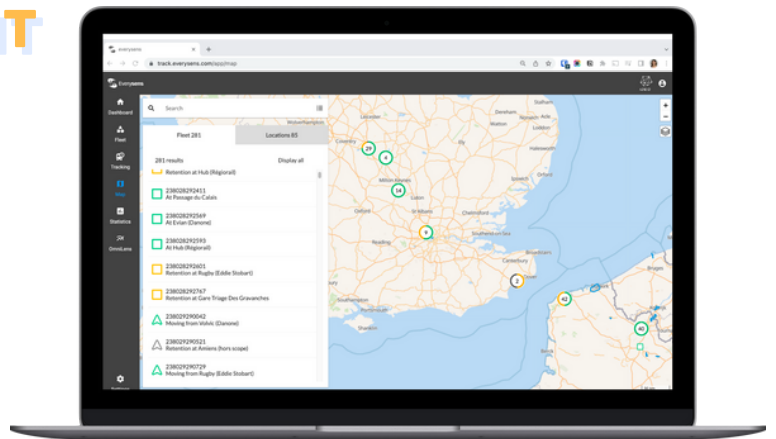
Everysens

track.everysens.com/app/map

Everysens

Dashboard

Fleet

Tracking

Map

Statistics

OmniLens

Settings

Search

Fleet 281

Locations 85

281 results

Display all

Retention at Hub (Régional)

238028292411
At Passage du Calais

238028292569
At Evian (Danone)

238028292593
At Hub (Régional)

238028292601
Retention at Rugby (Eddie Stobart)

238028292767
Retention at Gare Triage Des Gravanches

238029290042
Moving from Volvic (Danone)

238029290521
Retention at Amiens (hors scope)

238029290729
Moving from Rugby (Eddie Stobart)

29

4

14

9

2

42

40

Milton Keynes

Luton

Reading

Southend-on-Sea

Bruges